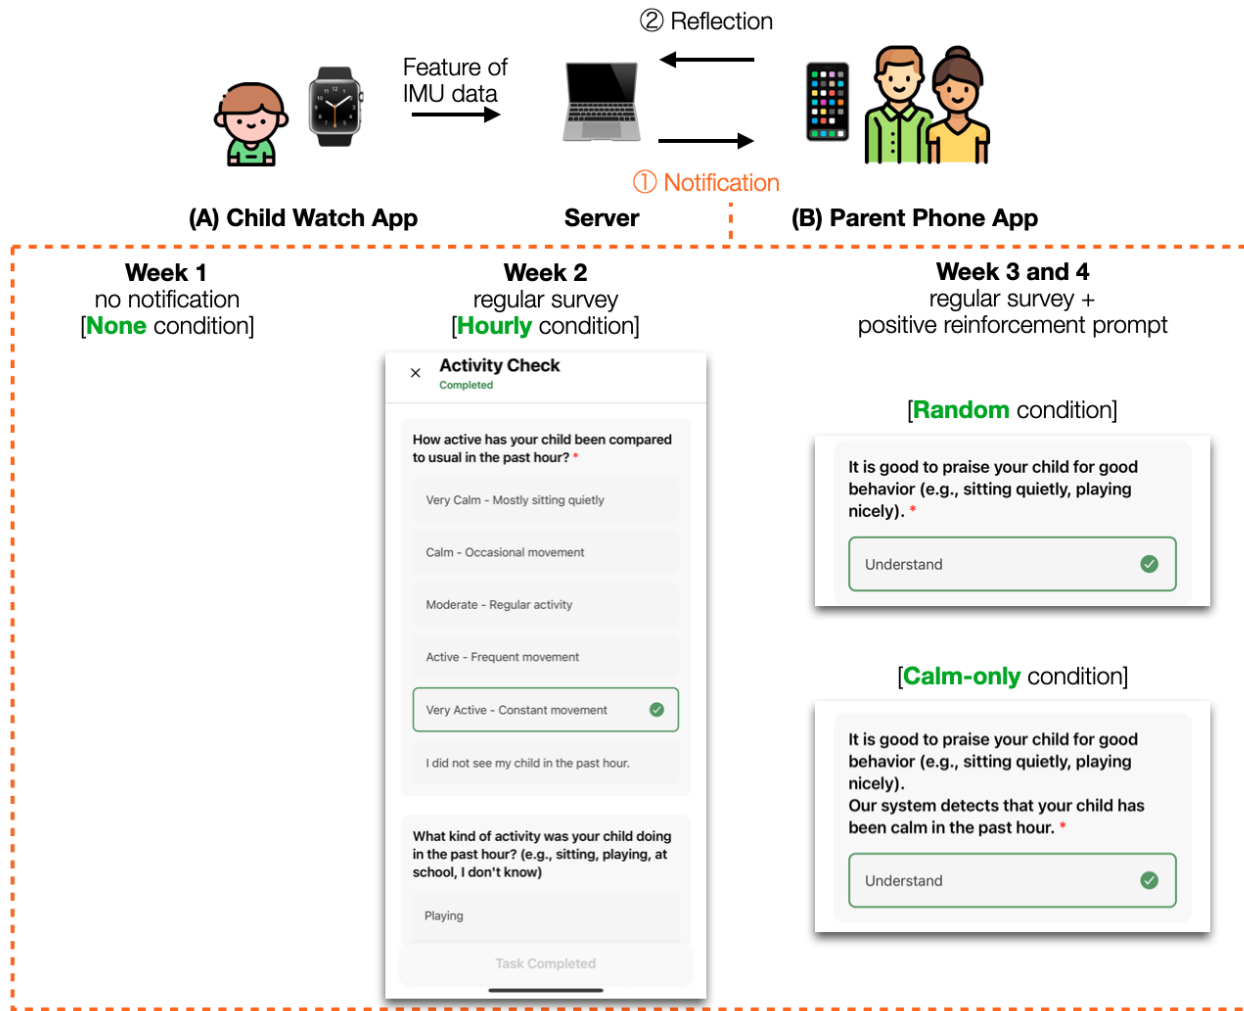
② Reflection

Feature of IMU data

① Notification

(A) Child Watch App

Server

(B) Parent Phone App

Week 1
no notification
[None condition]

Week 2
regular survey
[Hourly condition]

Week 3 and 4
regular survey +
positive reinforcement prompt

×
Activity Check
Completed

How active has your child been compared to usual in the past hour? *

Very Calm - Mostly sitting quietly

Calm - Occasional movement

Moderate - Regular activity

Active - Frequent movement

Very Active - Constant movement

I did not see my child in the past hour.

What kind of activity was your child doing in the past hour? (e.g., sitting, playing, at school, I don't know)

Playing

Task Completed

[Random condition]

It is good to praise your child for good behavior (e.g., sitting quietly, playing nicely). *

Understand

[Calm-only condition]

It is good to praise your child for good behavior (e.g., sitting quietly, playing nicely).
Our system detects that your child has been calm in the past hour. *

Understand